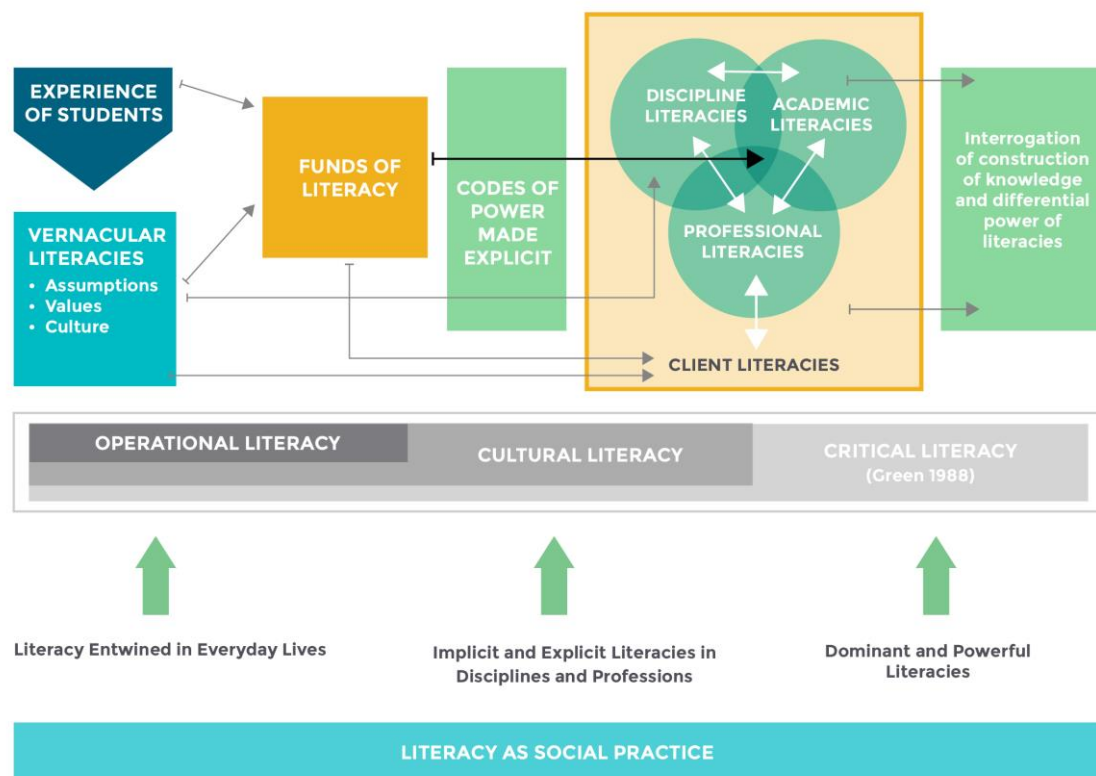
EXPERIENCE OF STUDENTS

VERNACULAR LITERACIES
• Assumptions
• Values
• Culture

FUNDS OF LITERACY

CODES OF POWER MADE EXPLICIT

DISCIPLINE LITERACIES

ACADEMIC LITERACIES

PROFESSIONAL LITERACIES

CLIENT LITERACIES

Interrogation of construction of knowledge and differential power of literacies

OPERATIONAL LITERACY

CULTURAL LITERACY

CRITICAL LITERACY (Green 1988)

Literacy Entwined in Everyday Lives

Implicit and Explicit Literacies in Disciplines and Professions

Dominant and Powerful Literacies

LITERACY AS SOCIAL PRACTICE